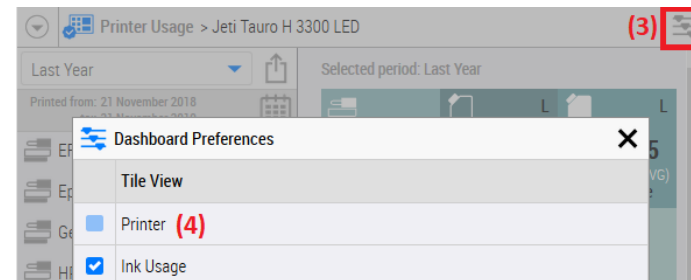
Printer Usage > Jeti Tauro H 3300 LED

(3)

Last Year

Selected period: Last Year

Printed from: 21 November 2018

L

L

5

VG)

EF

Ep

Ge

H

Dashboard Preferences

Tile View

Printer (4)

Ink Usage